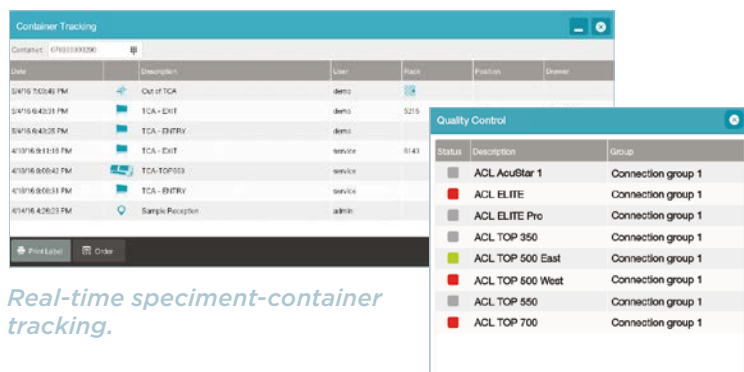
Container Tracking

Container 0703003280

| Date | | Description | User | Rack | Position | Drawer |
|---|---|---|---|---|---|---|
| 5/4/16 7:03:46 PM | | Out of TCA | demo | | | |
| 5/4/16 6:43:31 PM | | TCA - EXIT | demo | 5215 | | |
| 5/4/16 6:43:25 PM | | TCA - ENTRY | demo | | | |
| 4/10/16 9:11:18 PM | | TCA - EXIT | service | 8143 | | |
| 4/10/16 9:09:42 PM | | TCA-TOP553 | service | | | |
| 4/10/16 9:09:31 PM | | TCA - ENTRY | service | | | |
| 4/14/16 4:26:23 PM | | Sample Reception | admin | | | |

Print Label Order

Real-time speciment-container tracking.

Quality Control

| Status | Description | Group |
|---|---|---|
| | ACL AcuStar 1 | Connection group 1 |
| | ACL ELITE | Connection group 1 |
| | ACL ELITE Pro | Connection group 1 |
| | ACL TOP 350 | Connection group 1 |
| | ACL TOP 500 East | Connection group 1 |
| | ACL TOP 500 West | Connection group 1 |
| | ACL TOP 550 | Connection group 1 |
| | ACL TOP 700 | Connection group 1 |